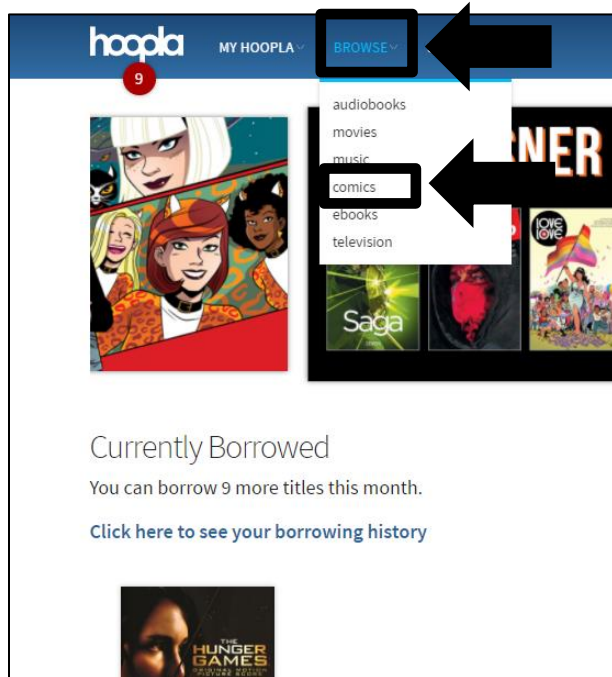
hoopla
9
MY HOOPLA
BROWSE

audiobooks
movies
music
comics
ebooks
television

NER

Saga

love love

Currently Borrowed

You can borrow 9 more titles this month.

Click here to see your borrowing history

THE HUNGER GAMES